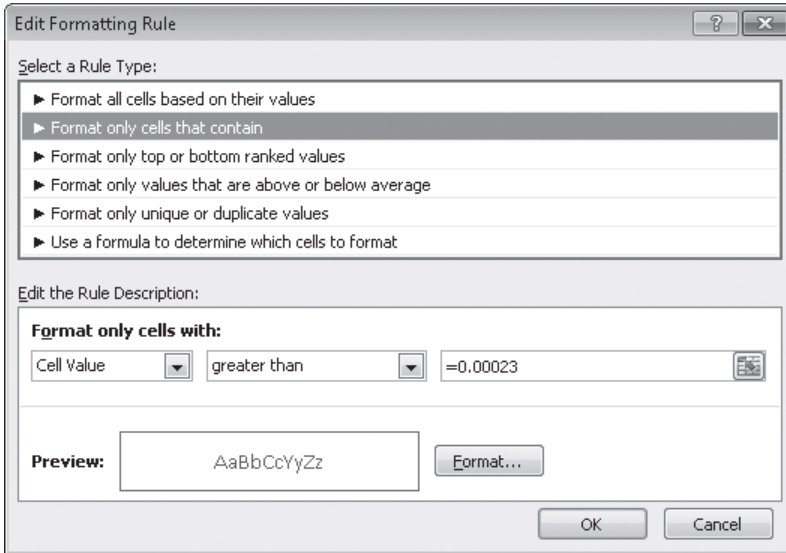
Edit Formatting Rule

?

Select a Rule Type:

► Format all cells based on their values
► Format only cells that contain
► Format only top or bottom ranked values
► Format only values that are above or below average
► Format only unique or duplicate values
► Use a formula to determine which cells to format

Edit the Rule Description:

Format only cells with:

Cell Value | greater than | =0.00023

Preview: AaBbCcYyZz Format...

OK Cancel